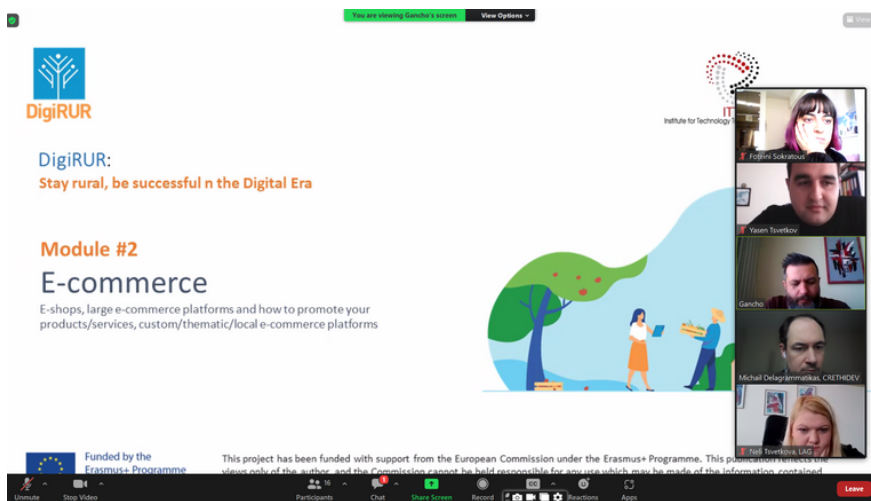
You are viewing Gancho's screen
View Options

View

DigiRUR

IT
Institute for Technology T

DigiRUR:
Stay rural, be successful n the Digital Era

Module #2
E-commerce
E-shops, large e-commerce platforms and how to promote your products/services, custom/thematic/local e-commerce platforms

Foteini Sokratous
Yasen Tsvetkov
Gancho
Michail Delagrammatikas, CRETHIDEV
Neli Tsvetkova, LAG

Funded by the Erasmus+ Programme

This project has been funded with support from the European Commission under the Erasmus+ Programme. This publication reflects the views only of the author, and the Commission cannot be held responsible for any use which may be made of the information contained

Unmute
Stop Video
16
Participants
1
Chat
Share Screen
Record
CC
Reactions
Apps
Leave